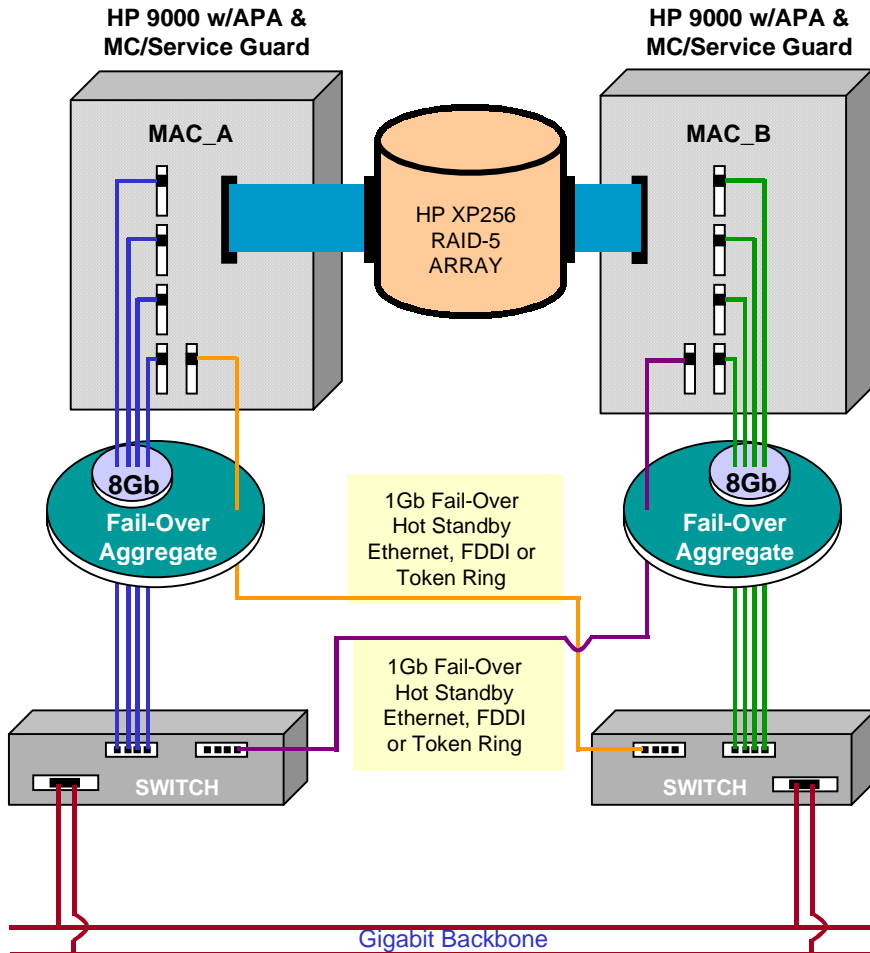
HP 9000 w/APA & MC/Service Guard

HP 9000 w/APA & MC/Service Guard

MAC_A

MAC_B

HP XP256 RAID-5 ARRAY

8Gb

Fail-Over Aggregate

8Gb

Fail-Over Aggregate

1Gb Fail-Over Hot Standby Ethernet, FDDI or Token Ring

1Gb Fail-Over Hot Standby Ethernet, FDDI or Token Ring

SWITCH

SWITCH

Gigabit Backbone